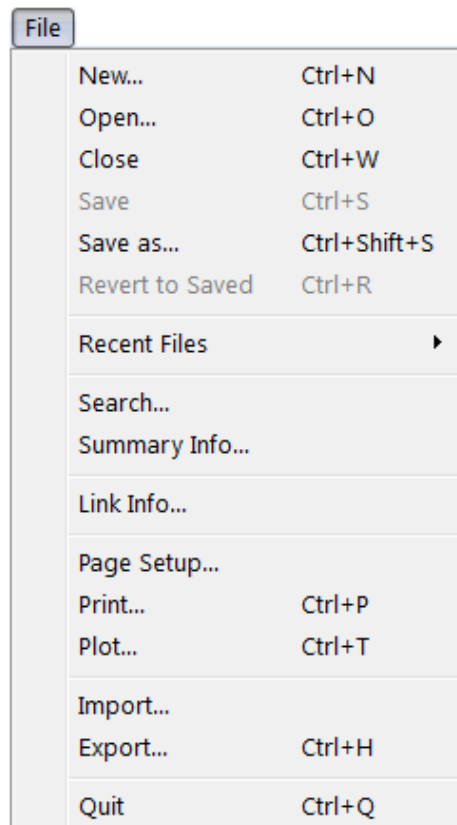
File

New... Ctrl+N
Open... Ctrl+O
Close Ctrl+W
Save Ctrl+S
Save as... Ctrl+Shift+S
Revert to Saved Ctrl+R

Recent Files

Search...
Summary Info...

Link Info...

Page Setup...
Print... Ctrl+P
Plot... Ctrl+T

Import...
Export... Ctrl+H

Quit Ctrl+Q